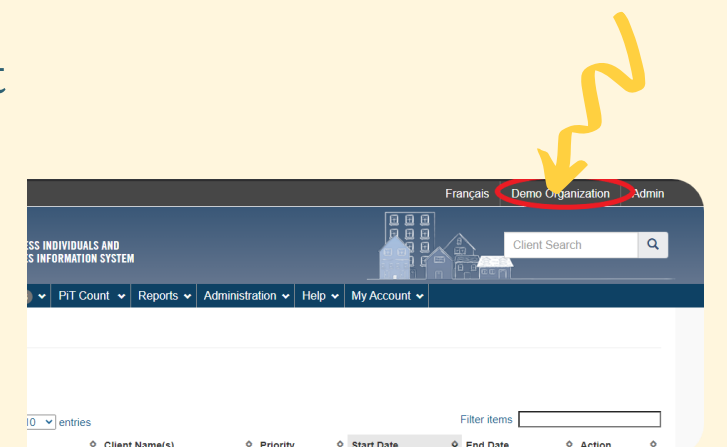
Français Demo Organization Admin

ESS INDIVIDUALS AND
S INFORMATION SYSTEM

Client Search

PiT Count Reports Administration Help My Account

10 entries

Filter items

Client Name(s) Priority Start Date End Date Action